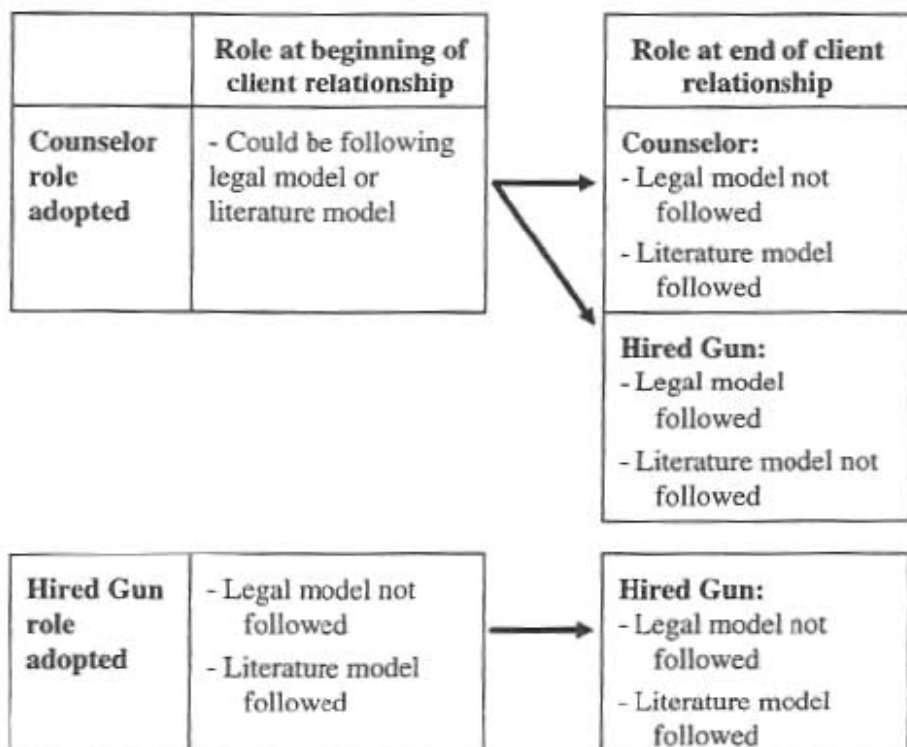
|  | Role at beginning of client relationship |
|---|---|
| Counselor role adopted | - Could be following legal model or literature model |

| Role at end of client relationship |
|---|
| Counselor: - Legal model not followed - Literature model followed |
| Hired Gun: - Legal model followed - Literature model not followed |

| Hired Gun role adopted | - Legal model not followed - Literature model followed |
|---|---|

| Hired Gun: - Legal model not followed - Literature model followed |
|---|